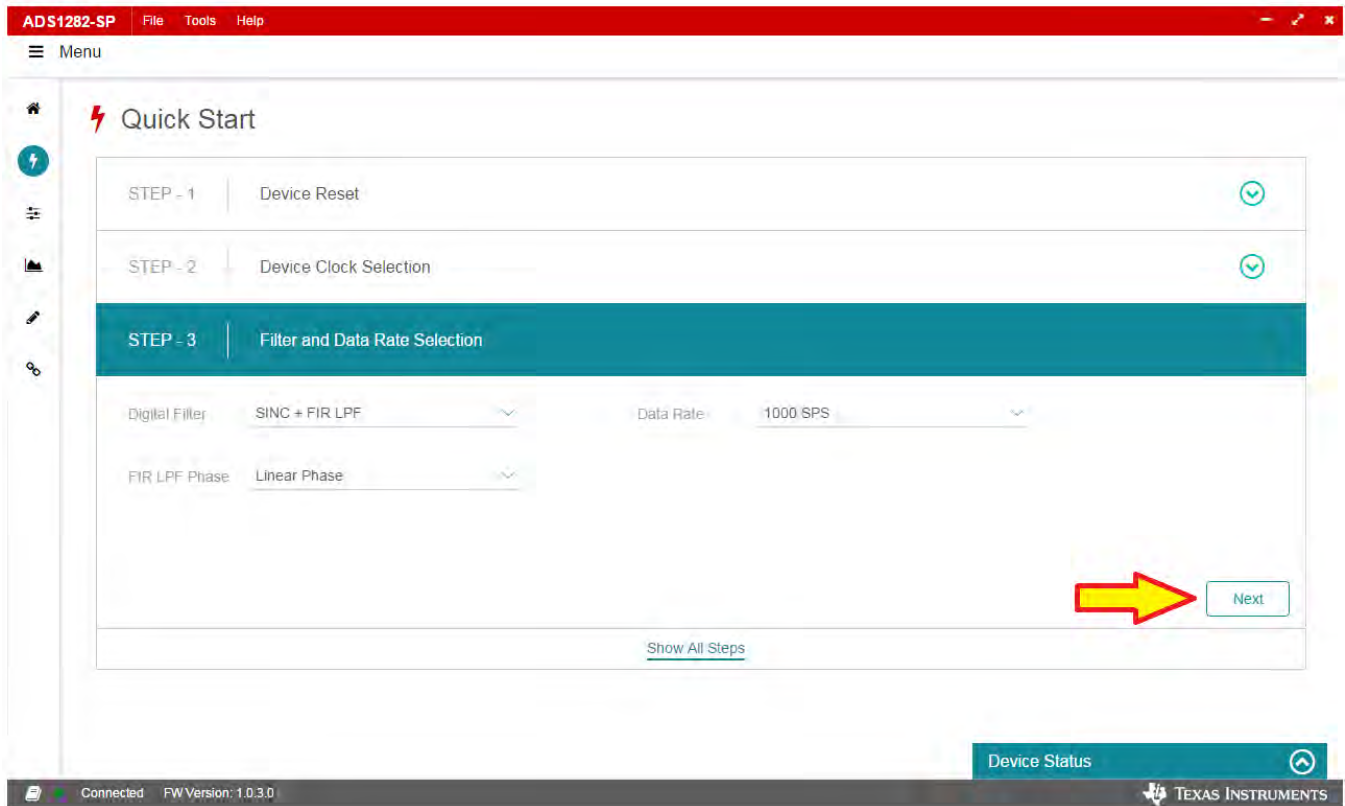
ADS1282-SP File Tools Help

Menu

Quick Start

STEP - 1 Device Reset

STEP - 2 Device Clock Selection

STEP - 3 Filter and Data Rate Selection

Digital Filter SINC + FIR LPF

Data Rate 1000 SPS

FIR LPF Phase Linear Phase

Next

Show All Steps

Device Status

Connected FW Version: 1.0.3.0

TEXAS INSTRUMENTS